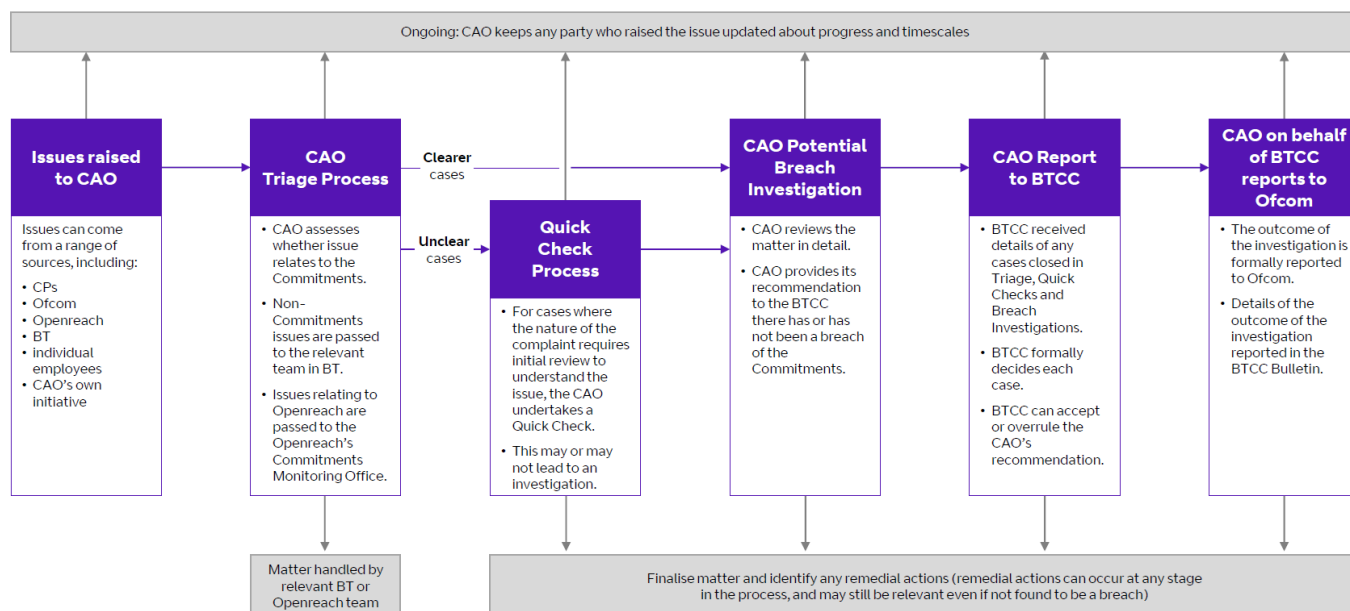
Ongoing: CAO keeps any party who raised the issue updated about progress and timescales

Issues raised to CAO

Issues can come from a range of sources, including:
• CPs
• Ofcom
• Openreach
• BT
• individual employees
• CAO's own initiative

CAO Triage Process

• CAO assesses whether issue relates to the Commitments.
• Non-Commitments issues are passed to the relevant team in BT.
• Issues relating to Openreach are passed to the Openreach's Commitments Monitoring Office.

Clearer cases

Unclear cases

Quick Check Process

• For cases where the nature of the complaint requires initial review to understand the issue, the CAO undertakes a Quick Check.
• This may or may not lead to an investigation.

CAO Potential Breach Investigation

• CAO reviews the matter in detail.
• CAO provides its recommendation to the BTCC there has or has not been a breach of the Commitments.

CAO Report to BTCC

• BTCC received details of any cases closed in Triage, Quick Checks and Breach Investigations.
• BTCC formally decides each case.
• BTCC can accept or overrule the CAO's recommendation.

CAO on behalf of BTCC reports to Ofcom

• The outcome of the investigation is formally reported to Ofcom.
• Details of the outcome of the investigation reported in the BTCC Bulletin.

Matter handled by relevant BT or Openreach team

Finalise matter and identify any remedial actions (remedial actions can occur at any stage in the process, and may still be relevant even if not found to be a breach)